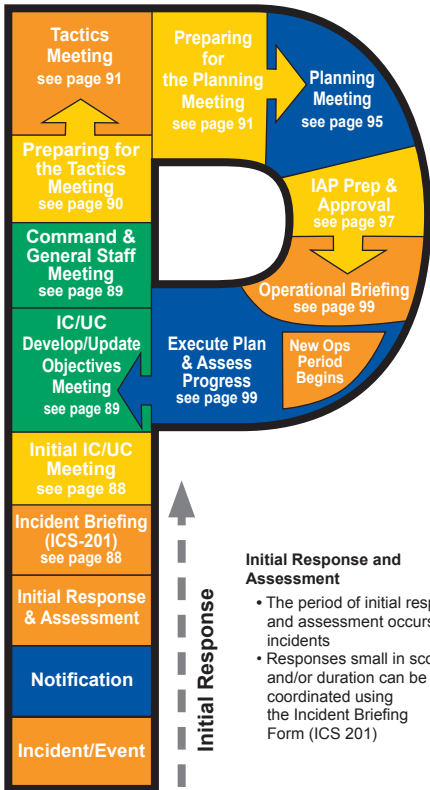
Tactics Meeting
see page 91

Preparing for the Planning Meeting
see page 91

Planning Meeting
see page 95

Preparing for the Tactics Meeting
see page 90

IAP Prep & Approval
see page 97

Command & General Staff Meeting
see page 89

Operational Briefing
see page 99

IC/UC Develop/Update Objectives Meeting
see page 89

Execute Plan & Assess Progress
see page 99

New Ops Period Begins

Initial IC/UC Meeting
see page 88

Incident Briefing (ICS-201)
see page 88

Initial Response & Assessment

Notification

Incident/Event

Initial Response

Initial Response and Assessment
• The period of initial resp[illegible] and assessment occurs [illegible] incidents
• Responses small in sc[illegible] and/or duration can be coordinated using the Incident Briefing Form (ICS 201)